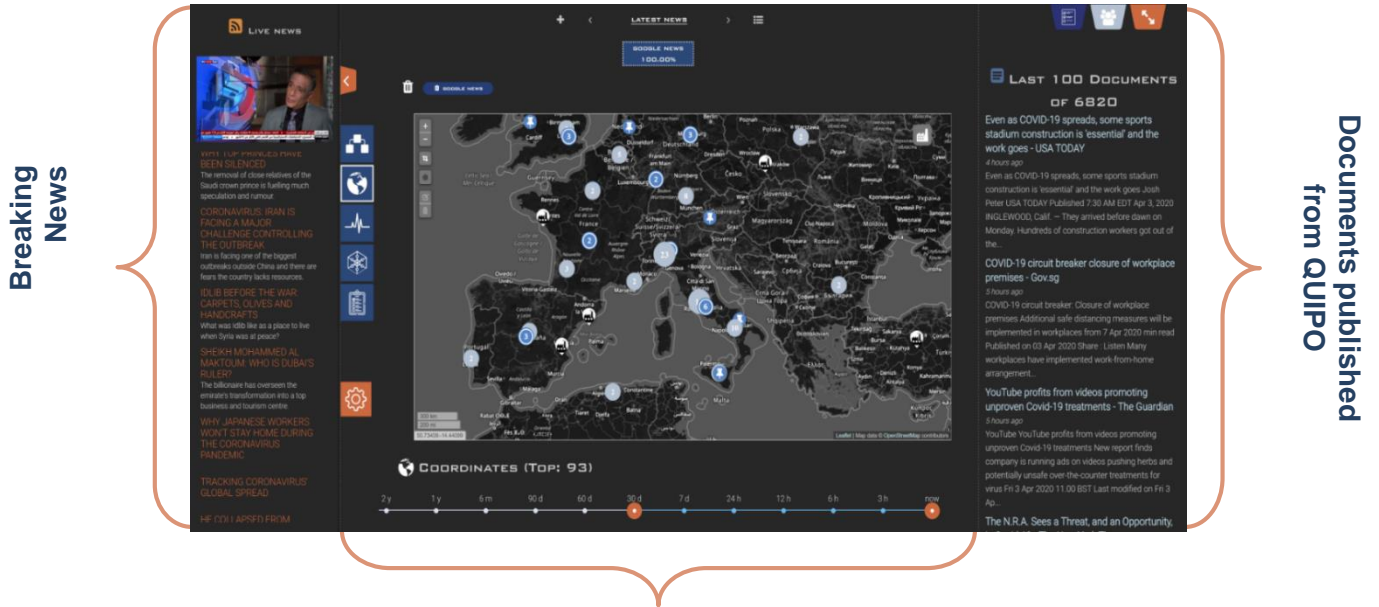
Breaking News

Live News

WHY TOP PRINCES HAVE BEEN SILENCED
The removal of close relatives of the Saudi crown prince is fuelling much speculation and rumour.

CORONAVIRUS: IRAN IS FACING A MAJOR CHALLENGE CONTROLLING THE OUTBREAK
Iran is facing one of the biggest outbreaks outside China and there are fears the country lacks resources.

IDLIB BEFORE THE WAR: CARPETS, OLIVES AND HANDCRAFTS
What was Idlib like as a place to live when Syria was at peace?

SHEIKH MOHAMMED AL MAKTOUM: WHO IS DUBAI'S RULER?
The billionaire has overseen the emirate's transformation into a top business and tourism centre.

WHY JAPANESE WORKERS WON'T STAY HOME DURING THE CORONAVIRUS PANDEMIC

TRACKING CORONAVIRUS' GLOBAL SPREAD

HE COLLAPSED FROM

Latest News

Google News 100.00%

Google News

Coordinates (Top: 93)

2 y 1 y 6 m 90 d 60 d 30 d 7 d 24 h 12 h 6 h 3 h now

Last 100 Documents of 6820

Even as COVID-19 spreads, some sports stadium construction is 'essential' and the work goes - USA TODAY
4 hours ago
Even as COVID-19 spreads, some sports stadium construction is 'essential' and the work goes Josh Peter USA TODAY Published 7:30 AM EDT Apr 3, 2020 INGLEWOOD, Calif. — They arrived before dawn on Monday. Hundreds of construction workers got out of the...

COVID-19 circuit breaker closure of workplace premises - Gov.sg
5 hours ago
COVID-19 circuit breaker: Closure of workplace premises Additional safe distancing measures will be implemented in workplaces from 7 Apr 2020 min read Published on 03 Apr 2020 Share · Listen Many workplaces have implemented work-from-home arrangement...

YouTube profits from videos promoting unproven Covid-19 treatments - The Guardian
5 hours ago
YouTube YouTube profits from videos promoting unproven Covid-19 treatments New report finds company is running ads on videos pushing herbs and potentially unsafe over-the-counter treatments for virus Fri 3 Apr 2020 11.00 BST Last modified on Fri 3 Ap...

The N.R.A. Sees a Threat, and an Opportunity,

Documents published from QUIPO